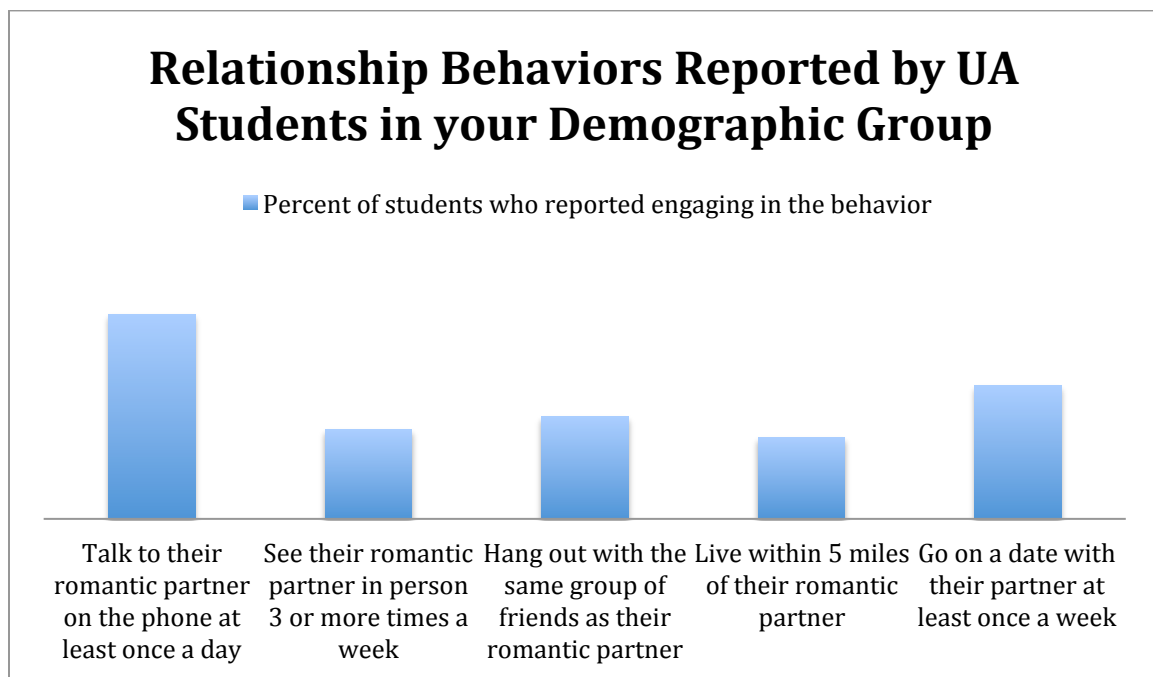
Relationship Behaviors Reported by UA Students in your Demographic Group

Percent of students who reported engaging in the behavior

Talk to their romantic partner on the phone at least once a day

See their romantic partner in person 3 or more times a week

Hang out with the same group of friends as their romantic partner

Live within 5 miles of their romantic partner

Go on a date with their partner at least once a week